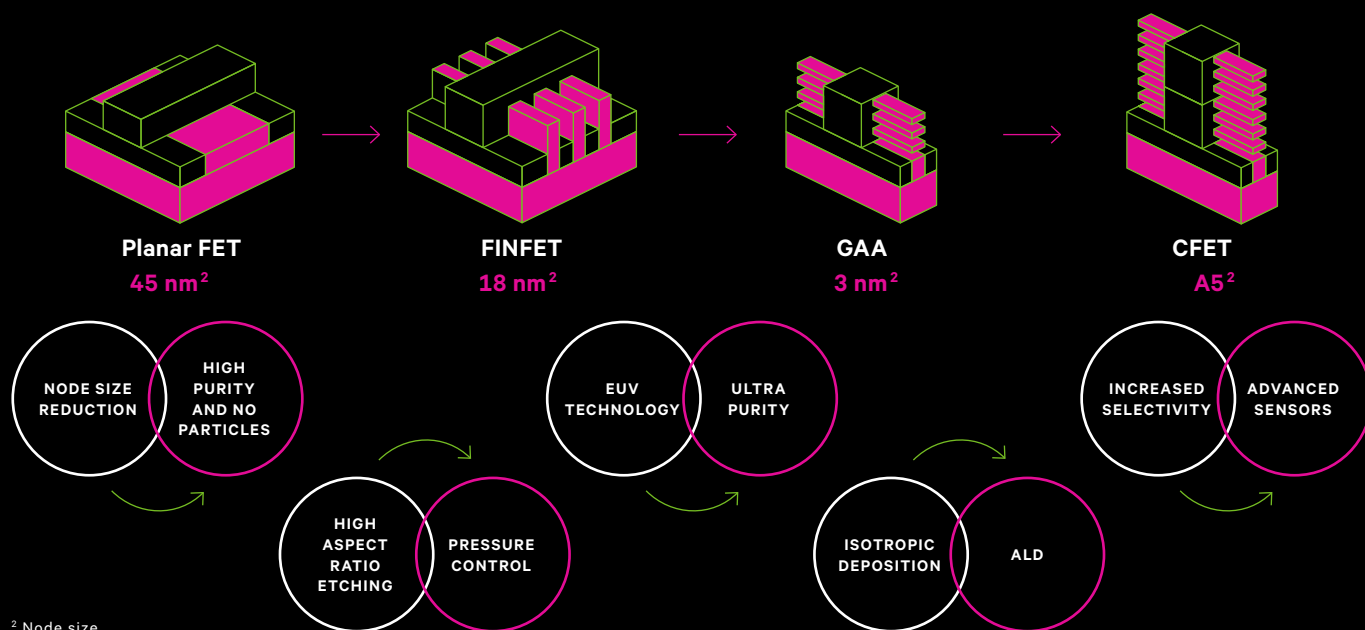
Planar FET
45 nm $^2$

FINFET
18 nm $^2$

GAA
3 nm $^2$

CFET
A5 $^2$

NODE SIZE REDUCTION

HIGH PURITY AND NO PARTICLES

HIGH ASPECT RATIO ETCHING

PRESSURE CONTROL

EUV TECHNOLOGY

ULTRA PURITY

ISOTROPIC DEPOSITION

ALD

INCREASED SELECTIVITY

ADVANCED SENSORS

$^2$ Node size